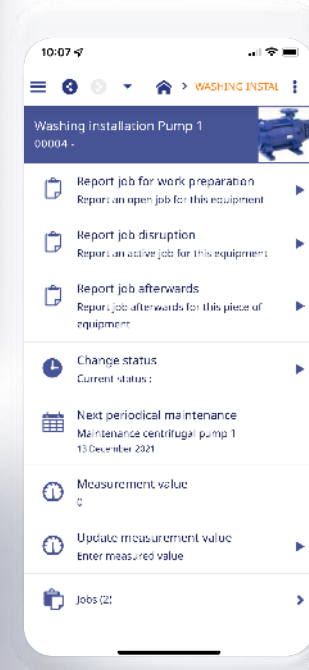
10:07

> WASHING INSTAL

Washing installation Pump 1
00004 -

Report job for work preparation
Report an open job for this equipment

Report job disruption
Report an active job for this equipment

Report job afterwards
Report job afterwards for this piece of equipment

Change status
Current status :

Next periodical maintenance
Maintenance centrifugal pump 1
13 December 2021

Measurement value
0

Update measurement value
Enter measured value

Jobs (2)